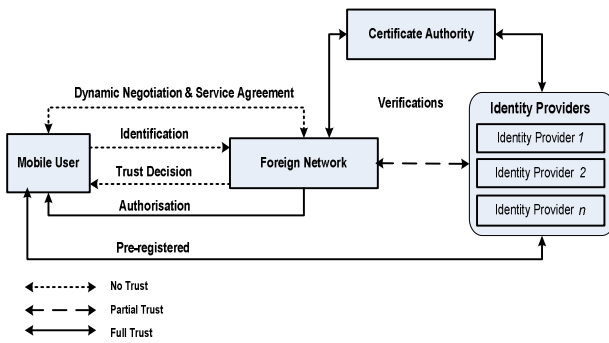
Certificate Authority

Dynamic Negotiation & Service Agreement

Verifications

Identity Providers

Identity Provider *1*

Identity Provider *2*

Identity Provider *n*

Identification

Mobile User

Trust Decision

Foreign Network

Authorisation

Pre-registered

No Trust

Partial Trust

Full Trust